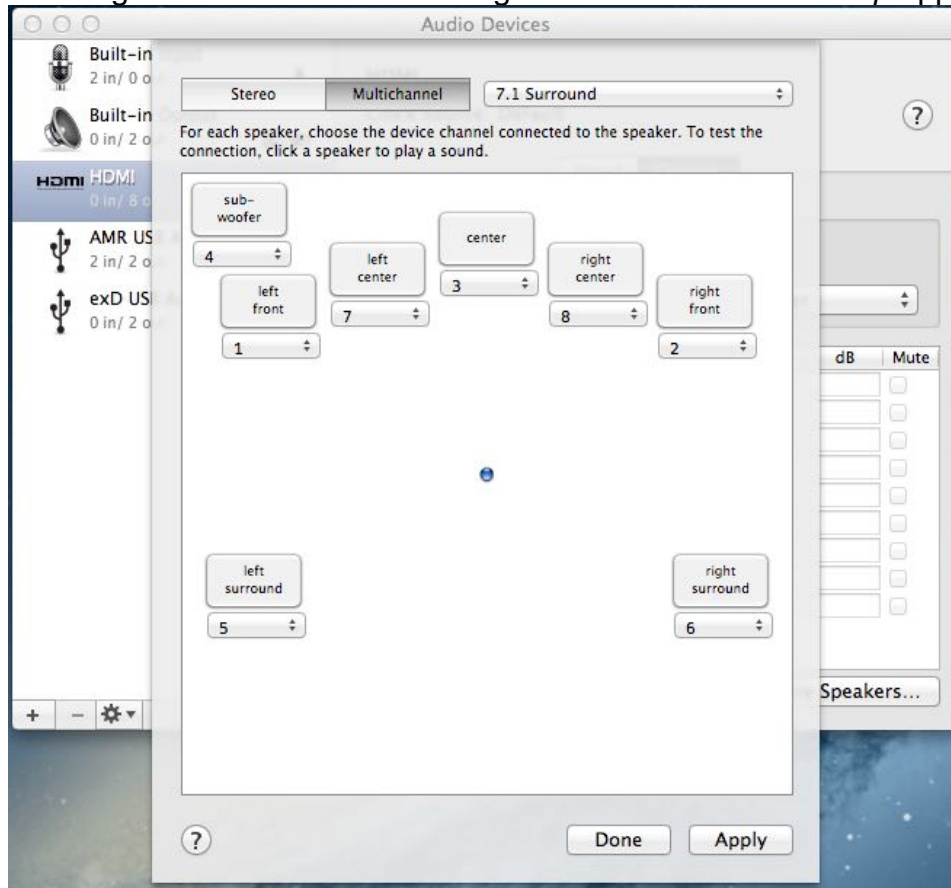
Audio Devices

Built-in
2 in/ 0 o

Built-in
0 in/ 2 o

HDMI HDMI
0 in/ 8 o

AMR US
2 in/ 2 o

exD USI
0 in/ 2 o

Stereo | Multichannel | 7.1 Surround

For each speaker, choose the device channel connected to the speaker. To test the connection, click a speaker to play a sound.

sub-woofer
4

left center
7

center
3

right center
8

left front
1

right front
2

left surround
5

right surround
6

?

Done

Apply

?

dB

Mute

Speakers...

+ −